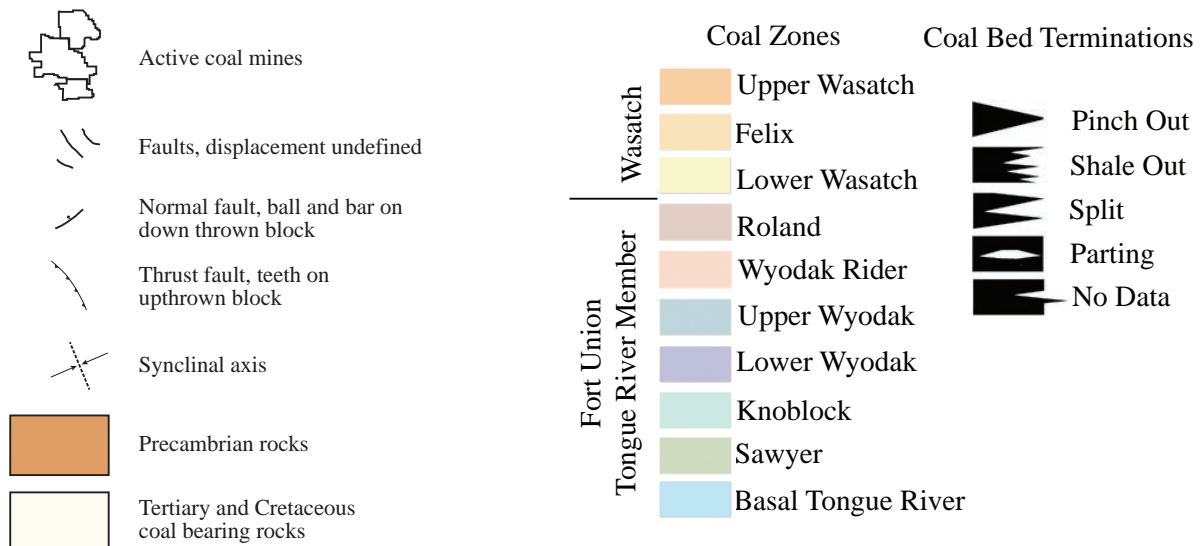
Active coal mines

Faults, displacement undefined

Normal fault, ball and bar on down thrown block

Thrust fault, teeth on upthrown block

Synclinal axis

Precambrian rocks

Tertiary and Cretaceous coal bearing rocks

Coal Zones

Wasatch

Upper Wasatch

Felix

Lower Wasatch

Fort Union Tongue River Member

Roland

Wyodak Rider

Upper Wyodak

Lower Wyodak

Knoblock

Sawyer

Basal Tongue River

Coal Bed Terminations

Pinch Out

Shale Out

Split

Parting

No Data